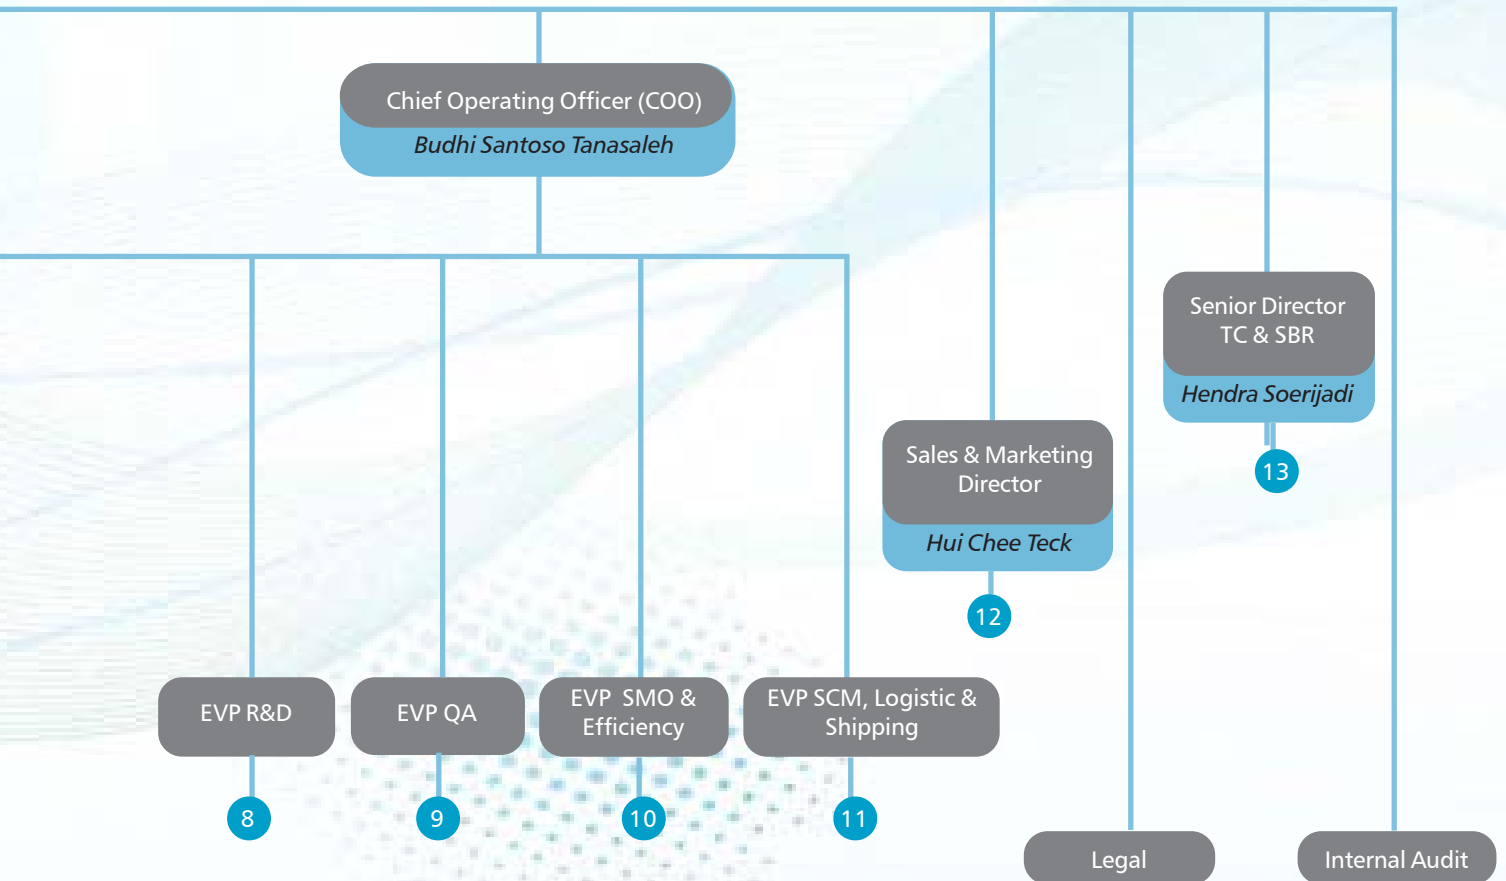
Chief Operating Officer (COO)
Budhi Santoso Tanasaleh

Senior Director TC & SBR
Hendra Soerijadi

13

Sales & Marketing Director
Hui Chee Teck

12

EVP R&D

EVP QA

EVP SMO & Efficiency

EVP SCM, Logistic & Shipping

8

9

10

11

Legal

Internal Audit